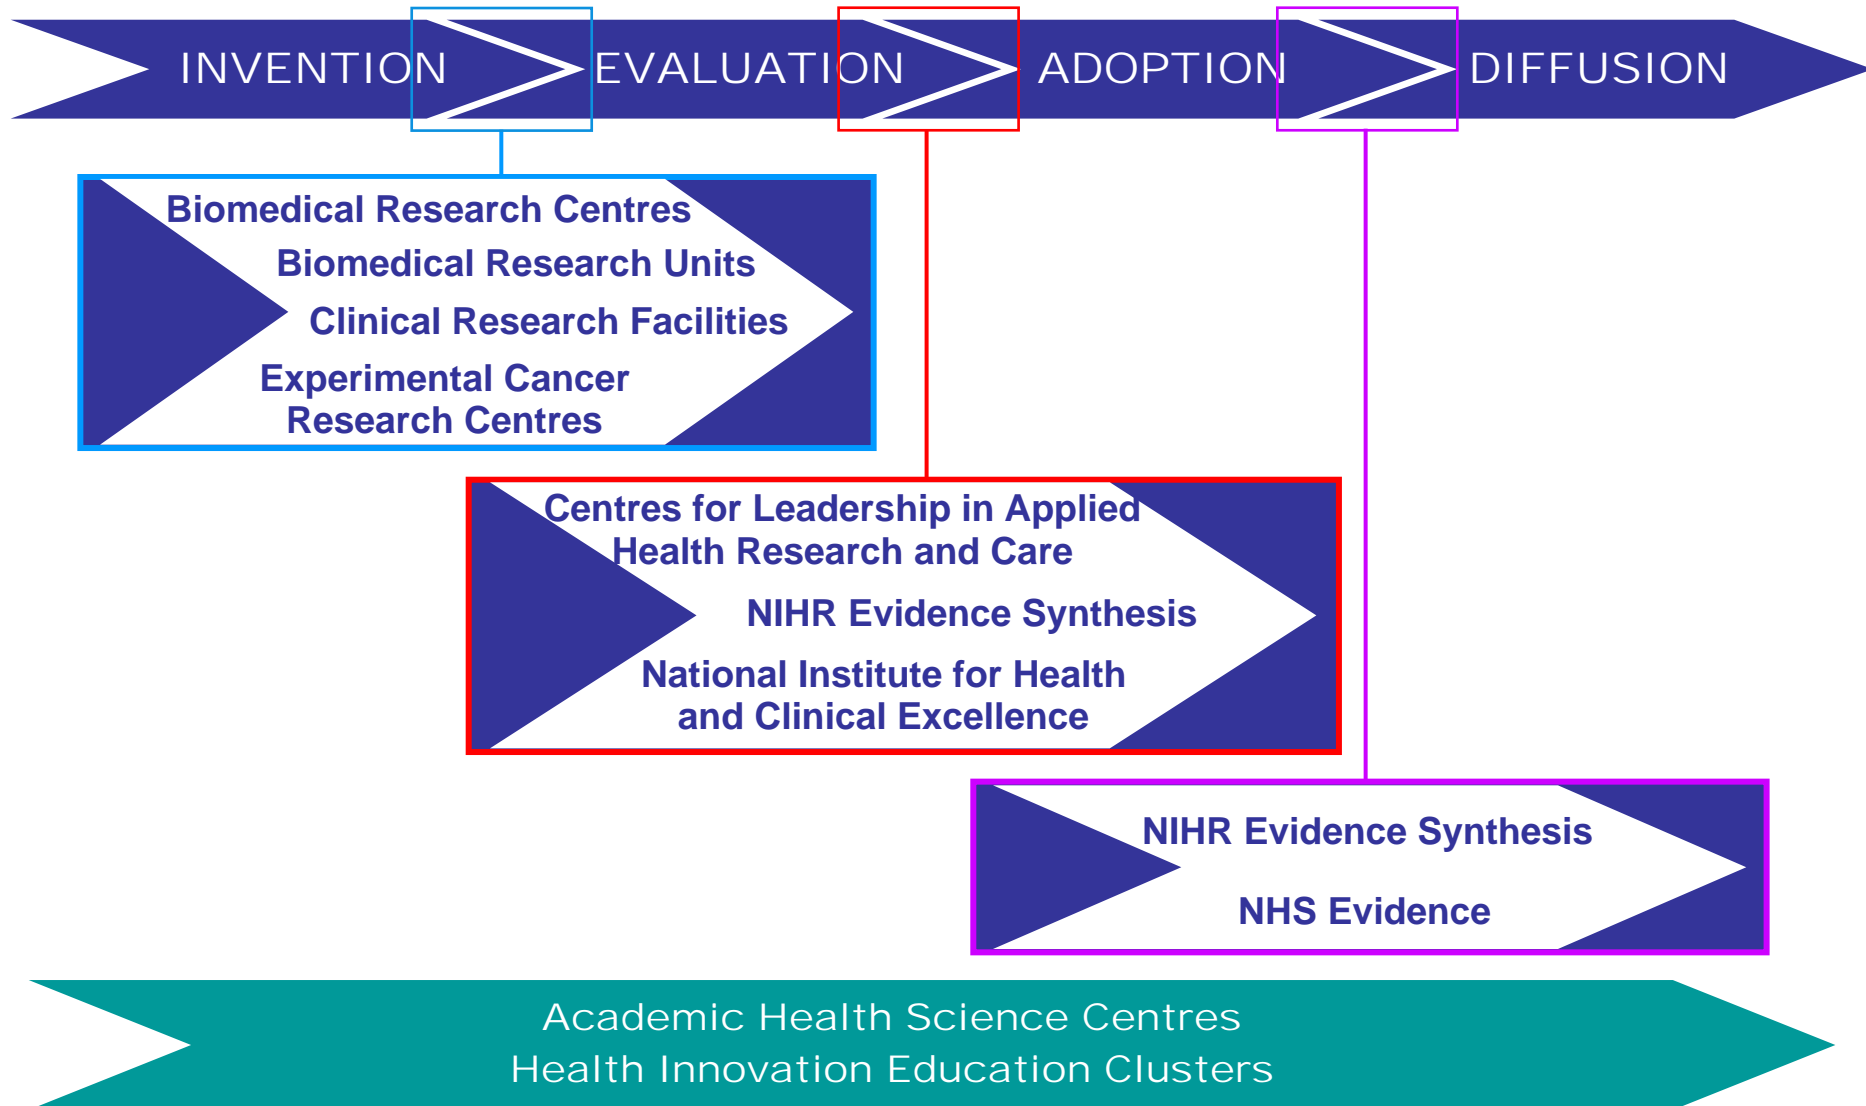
INVENTION EVALUATION ADOPTION DIFFUSION

Biomedical Research Centres
Biomedical Research Units
Clinical Research Facilities
Experimental Cancer Research Centres

Centres for Leadership in Applied Health Research and Care
NIHR Evidence Synthesis
National Institute for Health and Clinical Excellence

NIHR Evidence Synthesis
NHS Evidence

Academic Health Science Centres
Health Innovation Education Clusters